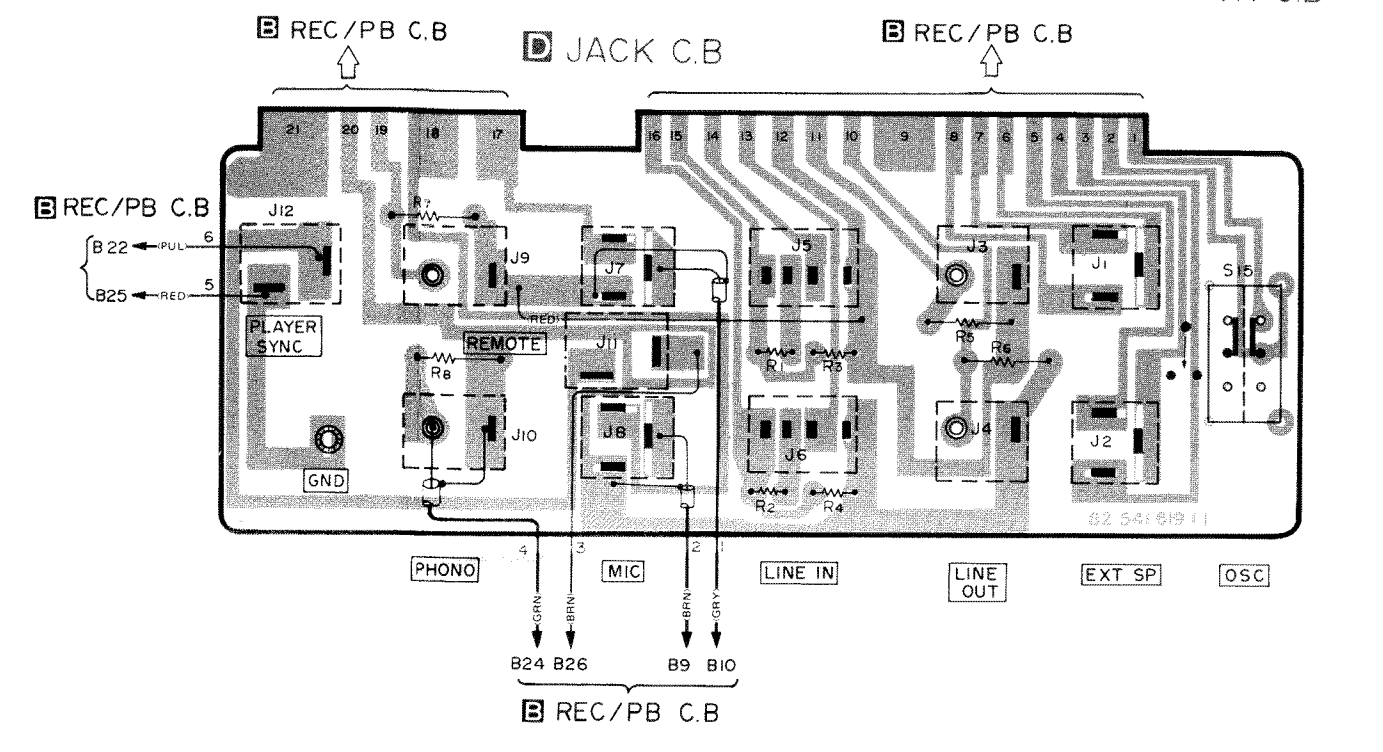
B REC/PB C.B

D JACK C.B

B REC/PB C.B

21 20 19 18 17

16 15 14 13 12 11 10 9 8 7 6 5 4 3 2 1

B REC/PB C.B

B 22 (PUL) 6

B25 (RED) 5

J12

PLAYER SYNC

R7

J9

J7

RED

J5

J3

J1

S15

REMOTE

J11

R8

R1

R3

R5

R6

J10

J8

J6

J4

J2

GND

R2

R4

82 541 619 11

PHONO

MIC

LINE IN

LINE OUT

EXT SP

OSC

4 3 2 1

GRN BRN BRN GRY

B24 B26 B9 B10

B REC/PB C.B